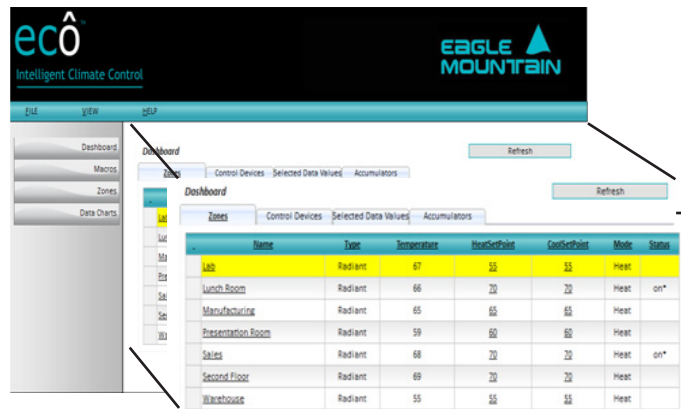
ecô™

Intelligent Climate Control

EAGLE MOUNTAIN

FILE VIEW HELP

Dashboard
Macros
Zones
Data Charts

Dashboard

Refresh

Zones | Control Devices | Selected Data Values | Accumulators

Dashboard

Refresh

Zones | Control Devices | Selected Data Values | Accumulators

| Name | Type | Temperature | HeatSetPoint | CoolSetPoint | Mode | Status |
|---|---|---|---|---|---|---|
| Lab | Radiant | 67 | 55 | 55 | Heat | |
| Lunch Room | Radiant | 66 | 70 | 70 | Heat | on* |
| Manufacturing | Radiant | 65 | 65 | 65 | Heat | |
| Presentation Room | Radiant | 59 | 60 | 60 | Heat | |
| Sales | Radiant | 68 | 70 | 70 | Heat | on* |
| Second Floor | Radiant | 69 | 70 | 70 | Heat | |
| Warehouse | Radiant | 55 | 55 | 55 | Heat | |